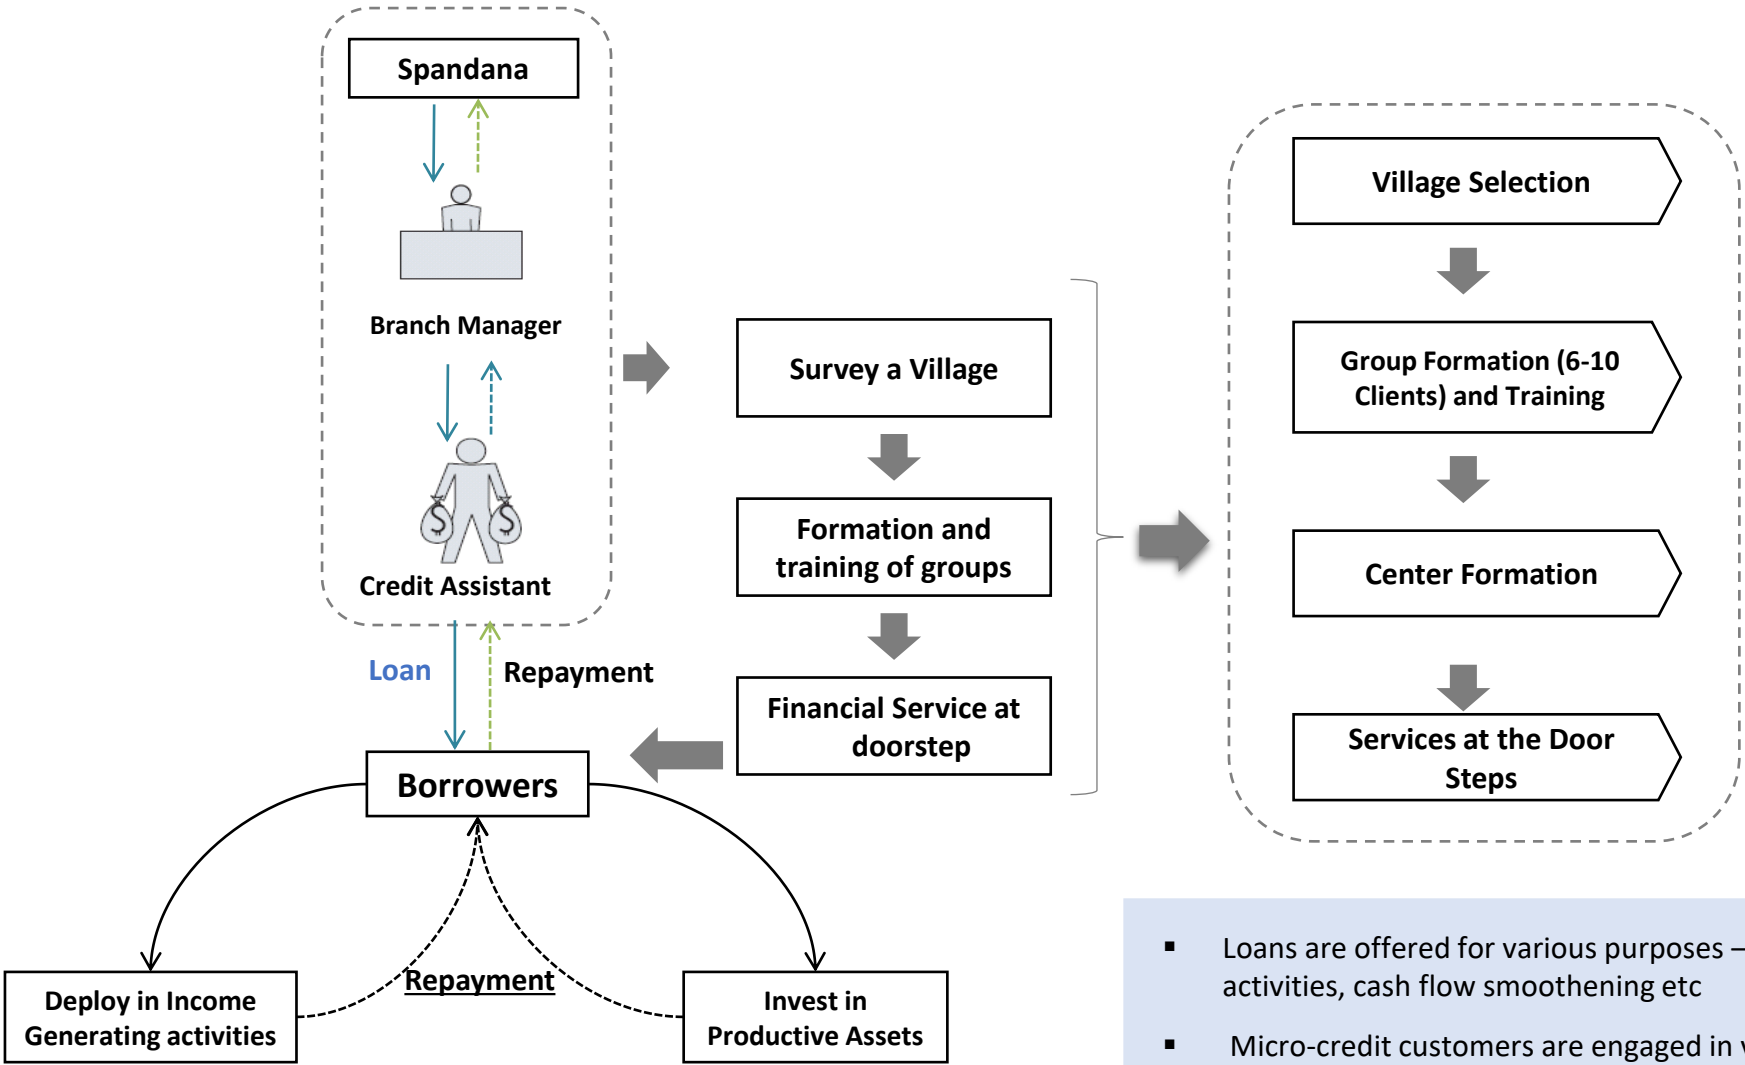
Spandana

Branch Manager

Credit Assistant

Loan

Repayment

Borrowers

Deploy in Income Generating activities

Repayment

Invest in Productive Assets

Survey a Village

Formation and training of groups

Financial Service at doorstep

Village Selection

Group Formation (6-10 Clients) and Training

Center Formation

Services at the Door Steps

▪ Loans are offered for various purposes – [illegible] activities, cash flow smoothening etc

▪ Micro-credit customers are engaged in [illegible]